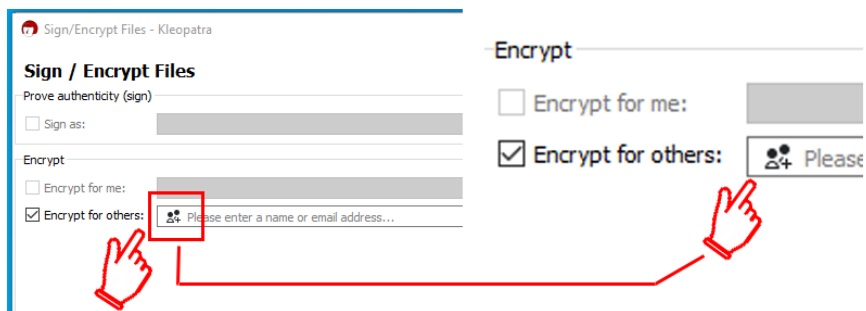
Sign/Encrypt Files - Kleopatra

Sign / Encrypt Files

Prove authenticity (sign)

Sign as:

Encrypt

Encrypt for me:

Encrypt for others:

Please enter a name or email address...

Encrypt

Encrypt for me:

Encrypt for others:

Please